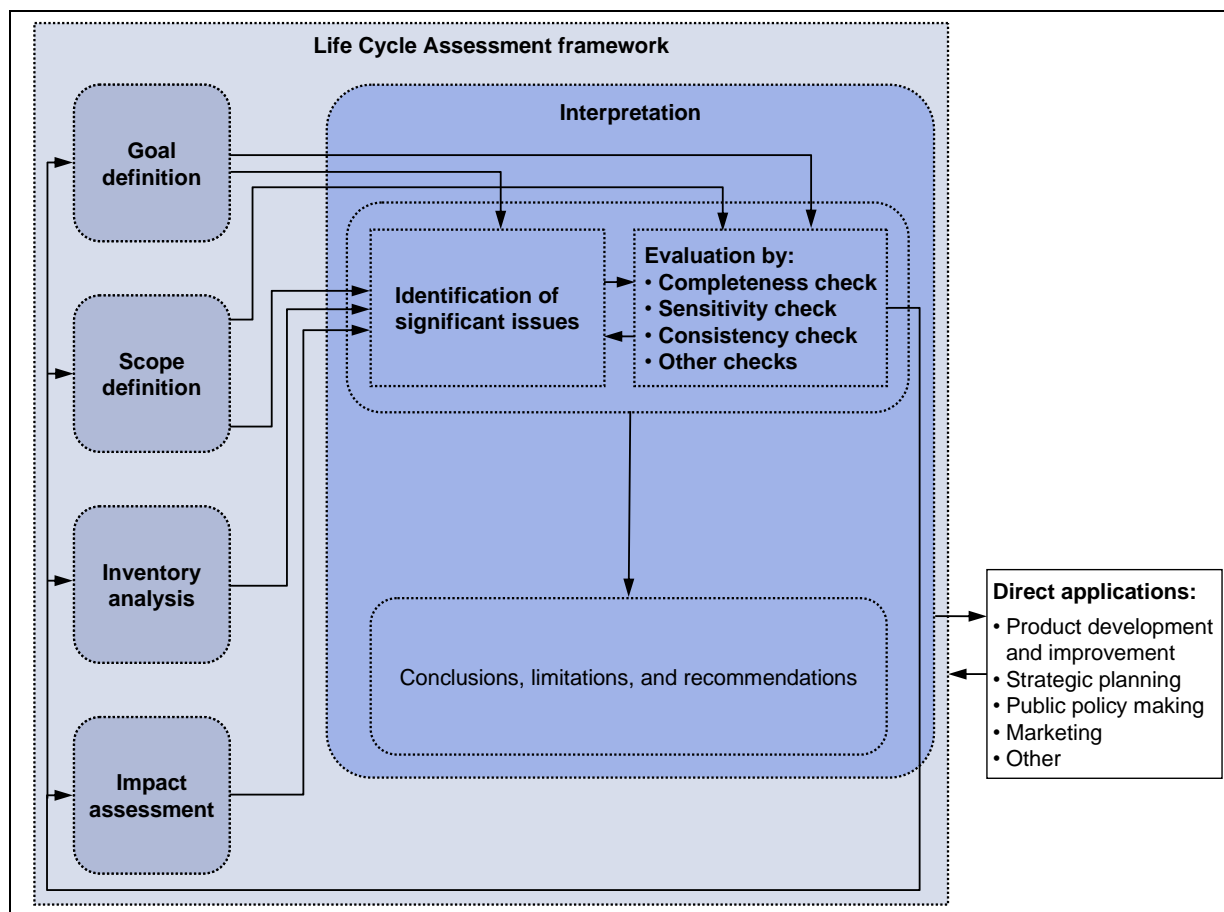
Life Cycle Assessment framework

Goal definition

Scope definition

Inventory analysis

Impact assessment

Interpretation

Identification of significant issues

Evaluation by:
• Completeness check
• Sensitivity check
• Consistency check
• Other checks

Conclusions, limitations, and recommendations

Direct applications:
• Product development and improvement
• Strategic planning
• Public policy making
• Marketing
• Other